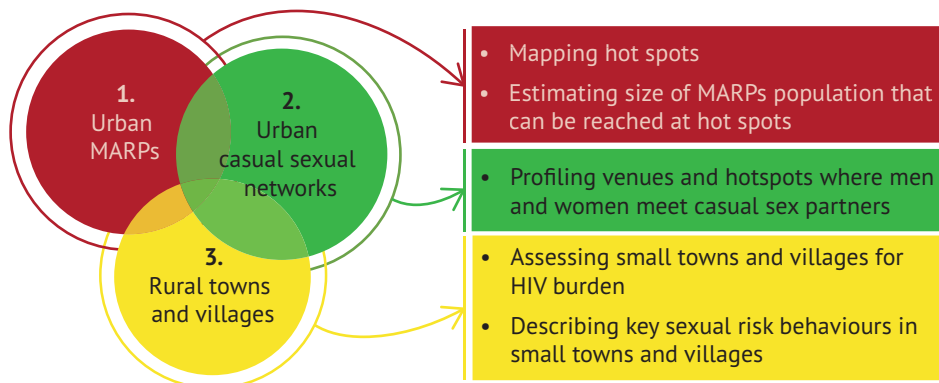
1.
Urban
MARPs

2.
Urban
casual sexual
networks

3.
Rural towns
and villages

• Mapping hot spots
• Estimating size of MARPs population that can be reached at hot spots

• Profiling venues and hotspots where men and women meet casual sex partners

• Assessing small towns and villages for HIV burden
• Describing key sexual risk behaviours in small towns and villages